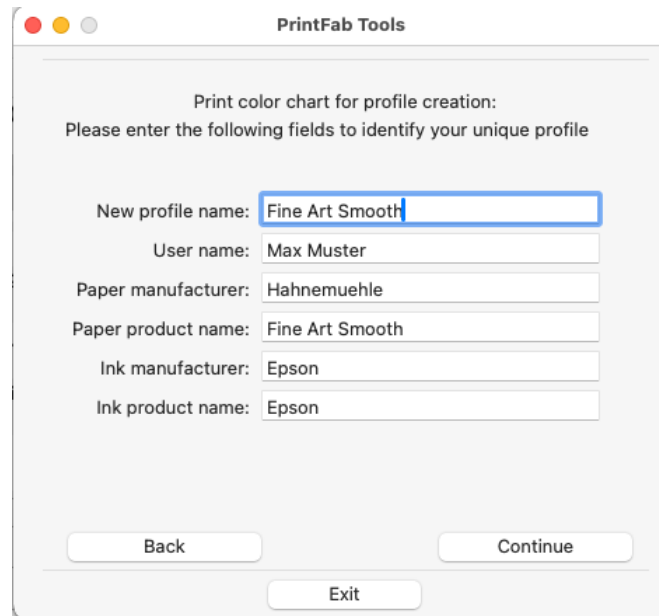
PrintFab Tools

Print color chart for profile creation:
Please enter the following fields to identify your unique profile

New profile name: Fine Art Smooth
User name: Max Muster
Paper manufacturer: Hahnemuehle
Paper product name: Fine Art Smooth
Ink manufacturer: Epson
Ink product name: Epson

Back
Continue
Exit